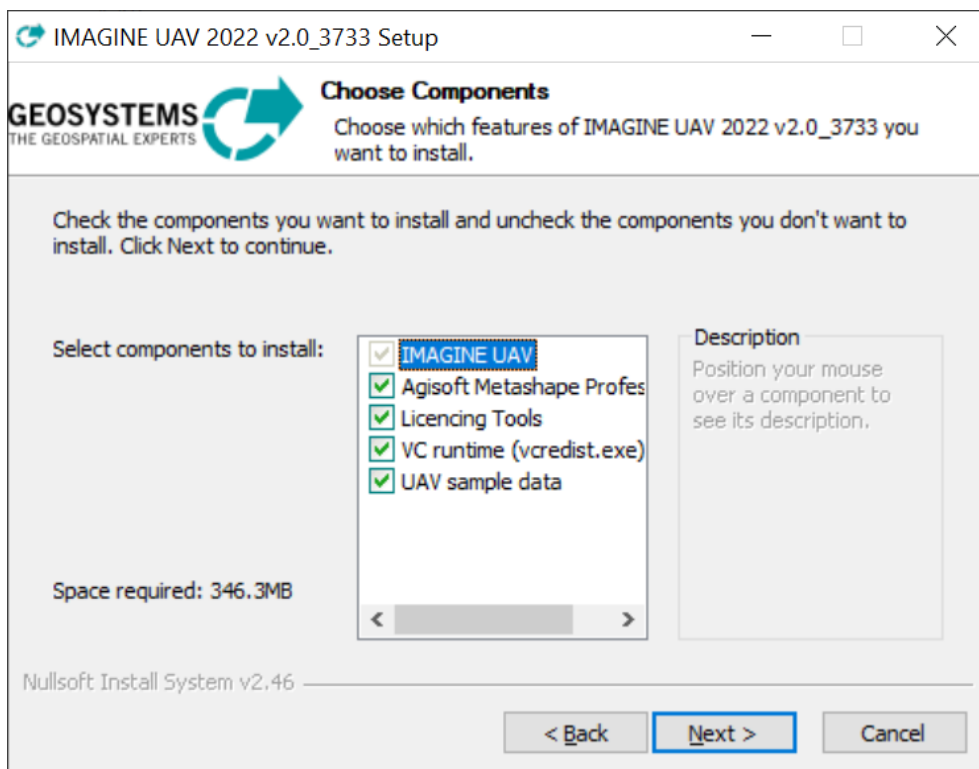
IMAGINE UAV 2022 v2.0_3733 Setup

GEOSYSTEMS
THE GEOSPATIAL EXPERTS

Choose Components
Choose which features of IMAGINE UAV 2022 v2.0_3733 you want to install.

Check the components you want to install and uncheck the components you don't want to install. Click Next to continue.

Select components to install:

IMAGINE UAV
Agisoft Metashape Profes
Licencing Tools
VC runtime (vcredist.exe)
UAV sample data

Description
Position your mouse over a component to see its description.

Space required: 346.3MB

Nullsoft Install System v2.46

< Back
Next >
Cancel